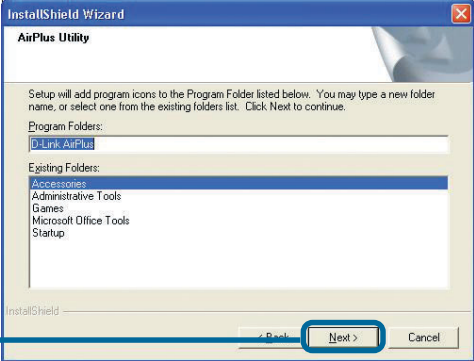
InstallShield Wizard

AirPlus Utility

Setup will add program icons to the Program Folder listed below. You may type a new folder name, or select one from the existing folders list. Click Next to continue.

Program Folders:

D-Link AirPlus

Existing Folders:

Accessories
Administrative Tools
Games
Microsoft Office Tools
Startup

InstallShield

< Back

Next >

Cancel